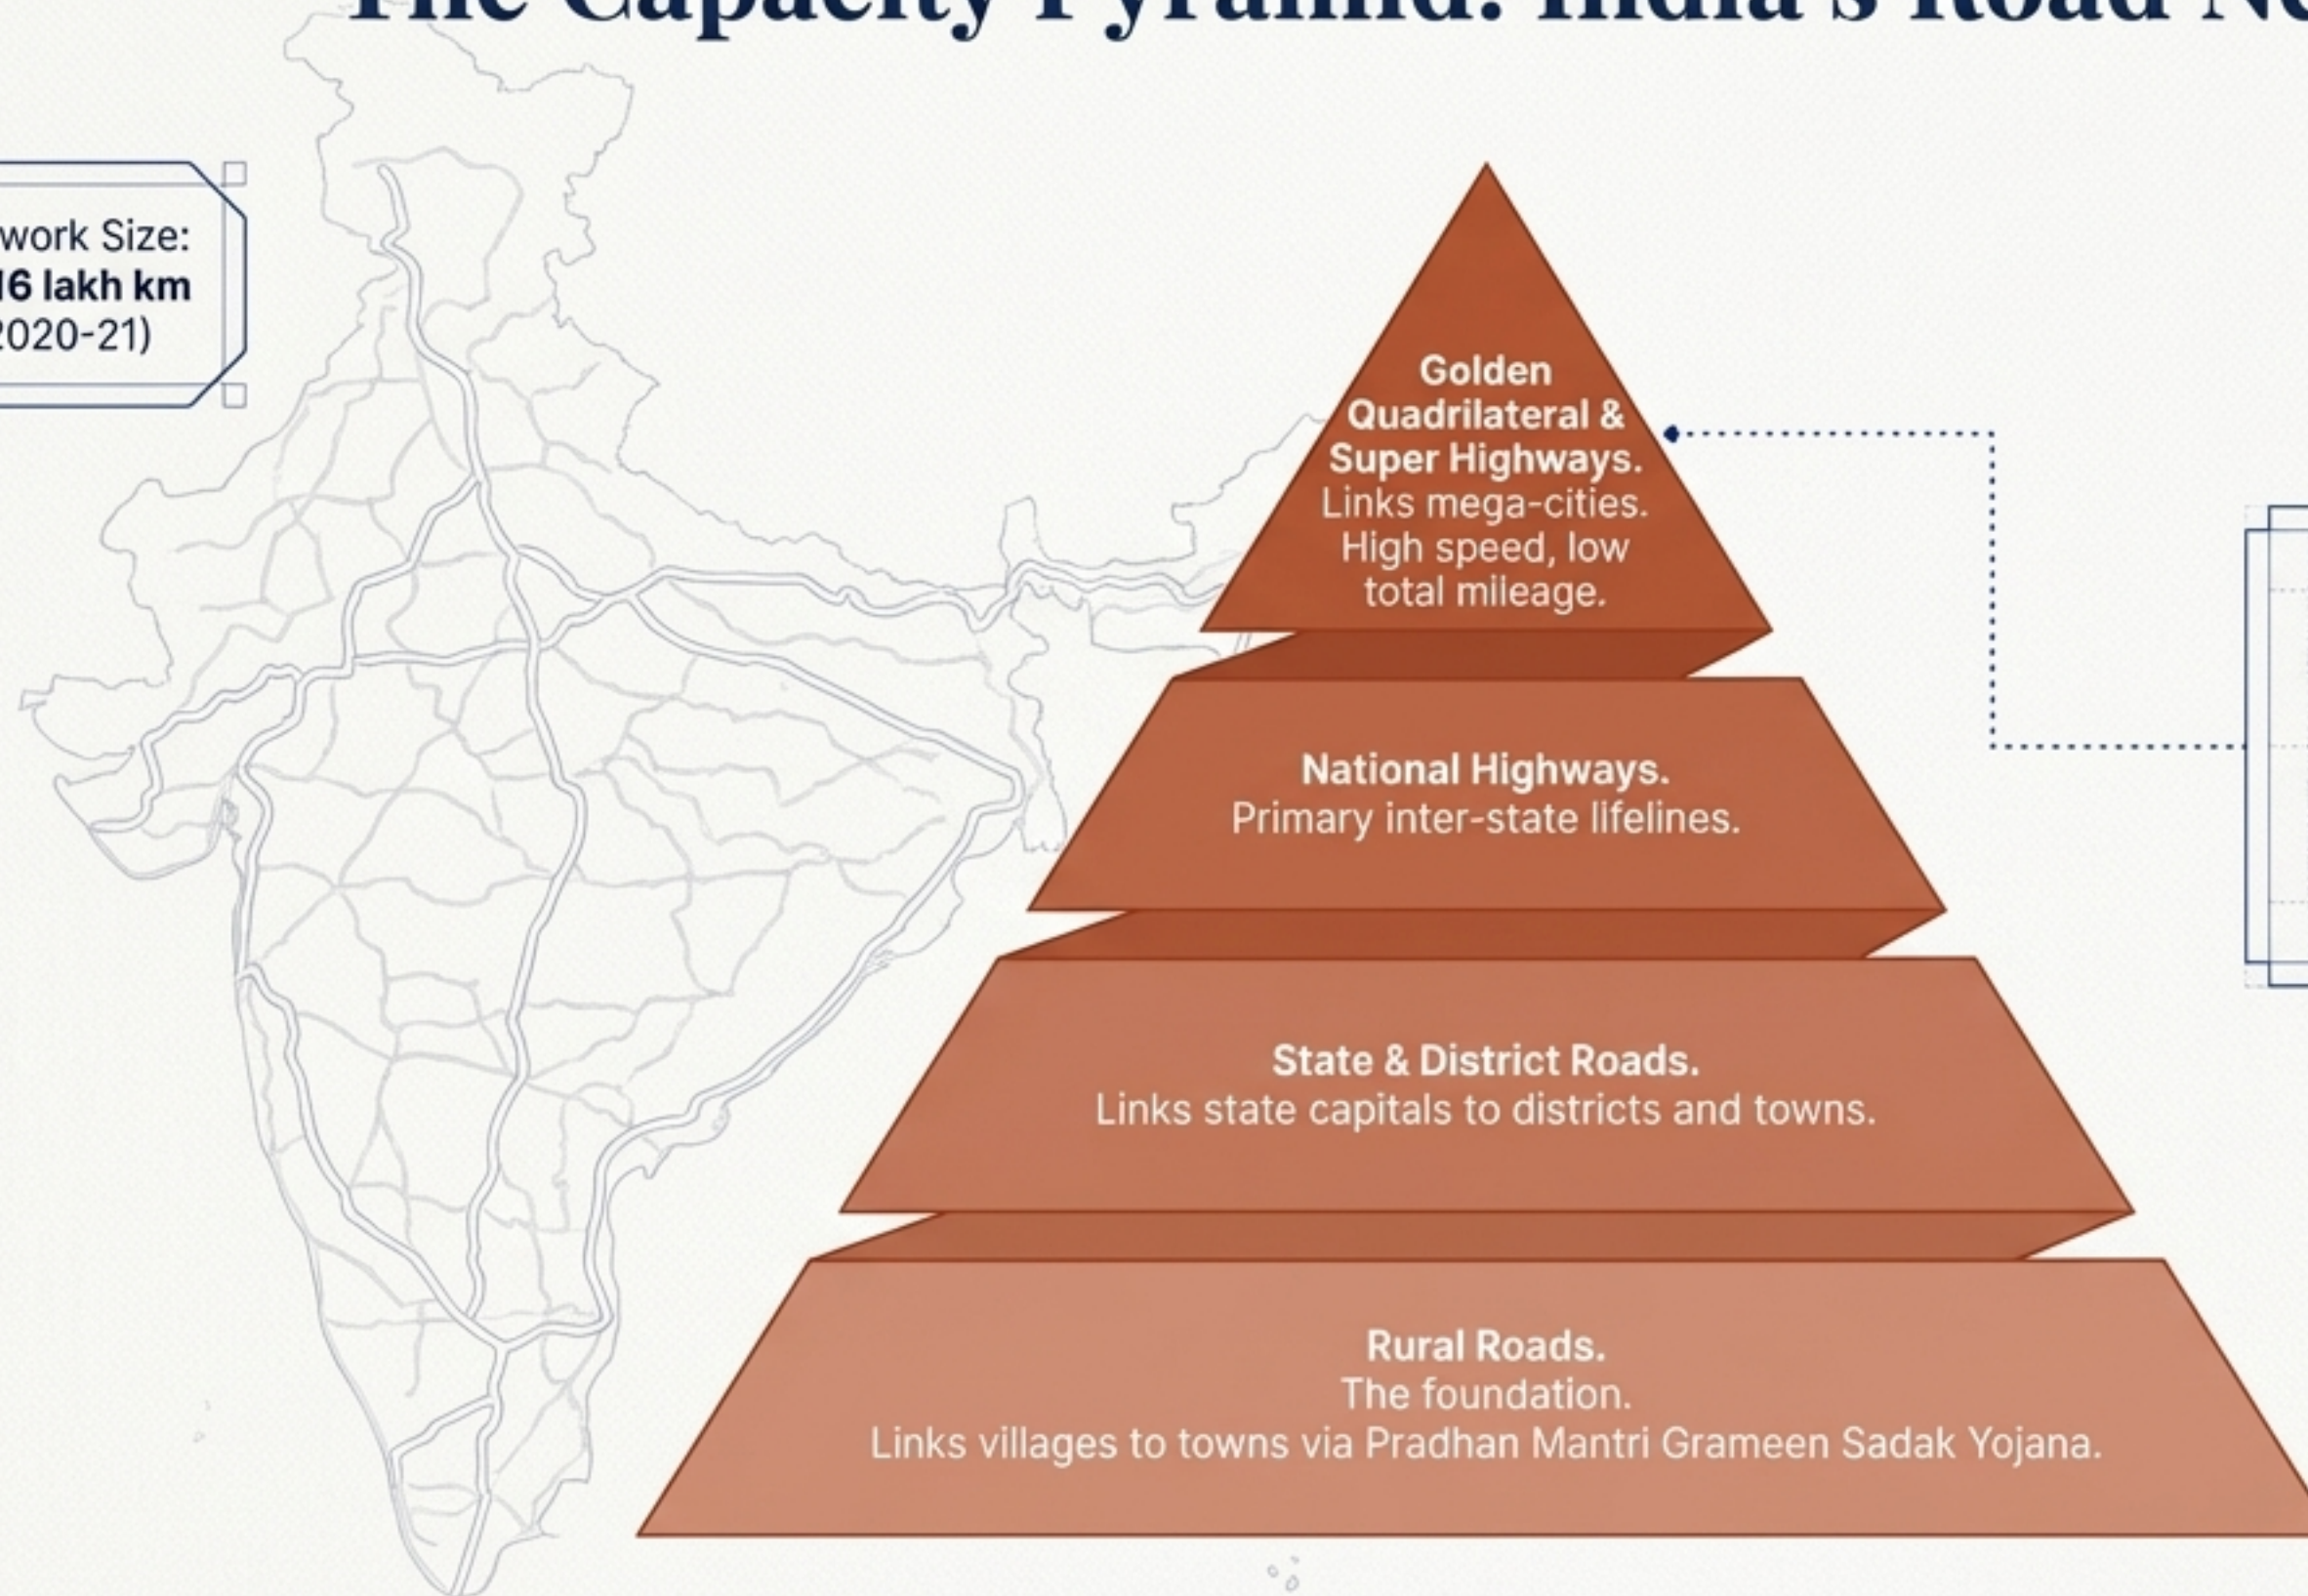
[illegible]

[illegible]work Size:
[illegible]6 lakh km
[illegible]020-21)

Golden Quadrilateral & Super Highways.
Links mega-cities. High speed, low total mileage.

National Highways.
Primary inter-state lifelines.

State & District Roads.
Links state capitals to districts and towns.

Rural Roads.
The foundation.
Links villages to towns via Pradhan Mantri Grameen Sadak Yojana.